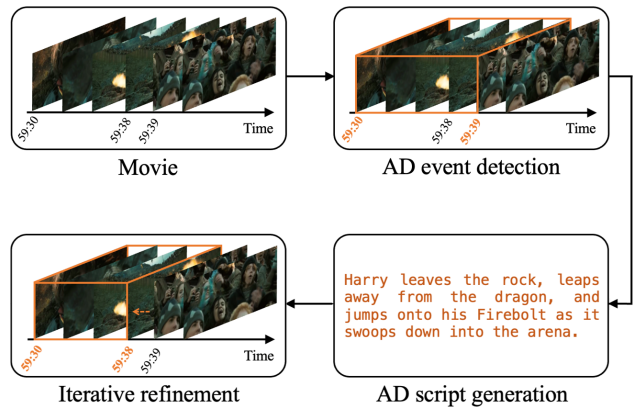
59:30
59:38
59:39
Time
Movie

59:30
59:38
59:39
Time
AD event detection

Harry leaves the rock, leaps away from the dragon, and jumps onto his Firebolt as it swoops down into the arena.
AD script generation

59:30
59:38
59:39
Time
Iterative refinement